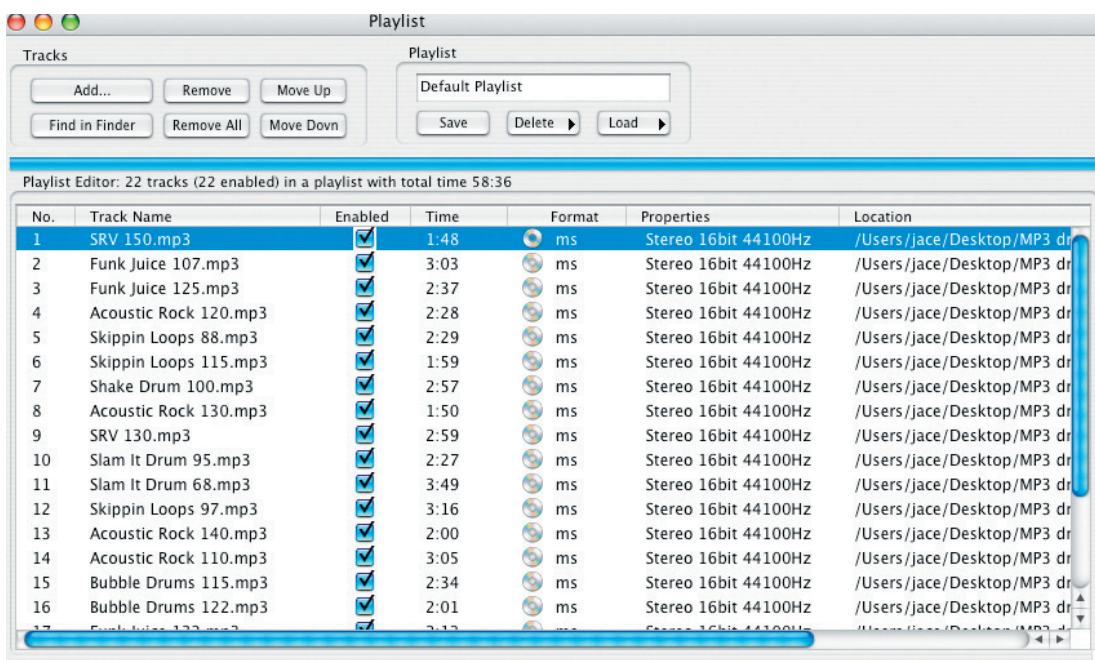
Playlist

Tracks

Add... Remove Move Up

Find in Finder Remove All Move Dovn

Playlist

Default Playlist

Save Delete Load

Playlist Editor: 22 tracks (22 enabled) in a playlist with total time 58:36

| No. | Track Name | Enabled | Time | Format | Properties | Location |
|---|---|---|---|---|---|---|
| 1 | SRV 150.mp3 | ☑ | 1:48 | ms | Stereo 16bit 44100Hz | /Users/jace/Desktop/MP3 dr |
| 2 | Funk Juice 107.mp3 | ☑ | 3:03 | ms | Stereo 16bit 44100Hz | /Users/jace/Desktop/MP3 dr |
| 3 | Funk Juice 125.mp3 | ☑ | 2:37 | ms | Stereo 16bit 44100Hz | /Users/jace/Desktop/MP3 dr |
| 4 | Acoustic Rock 120.mp3 | ☑ | 2:28 | ms | Stereo 16bit 44100Hz | /Users/jace/Desktop/MP3 dr |
| 5 | Skippin Loops 88.mp3 | ☑ | 2:29 | ms | Stereo 16bit 44100Hz | /Users/jace/Desktop/MP3 dr |
| 6 | Skippin Loops 115.mp3 | ☑ | 1:59 | ms | Stereo 16bit 44100Hz | /Users/jace/Desktop/MP3 dr |
| 7 | Shake Drum 100.mp3 | ☑ | 2:57 | ms | Stereo 16bit 44100Hz | /Users/jace/Desktop/MP3 dr |
| 8 | Acoustic Rock 130.mp3 | ☑ | 1:50 | ms | Stereo 16bit 44100Hz | /Users/jace/Desktop/MP3 dr |
| 9 | SRV 130.mp3 | ☑ | 2:59 | ms | Stereo 16bit 44100Hz | /Users/jace/Desktop/MP3 dr |
| 10 | Slam It Drum 95.mp3 | ☑ | 2:27 | ms | Stereo 16bit 44100Hz | /Users/jace/Desktop/MP3 dr |
| 11 | Slam It Drum 68.mp3 | ☑ | 3:49 | ms | Stereo 16bit 44100Hz | /Users/jace/Desktop/MP3 dr |
| 12 | Skippin Loops 97.mp3 | ☑ | 3:16 | ms | Stereo 16bit 44100Hz | /Users/jace/Desktop/MP3 dr |
| 13 | Acoustic Rock 140.mp3 | ☑ | 2:00 | ms | Stereo 16bit 44100Hz | /Users/jace/Desktop/MP3 dr |
| 14 | Acoustic Rock 110.mp3 | ☑ | 3:05 | ms | Stereo 16bit 44100Hz | /Users/jace/Desktop/MP3 dr |
| 15 | Bubble Drums 115.mp3 | ☑ | 2:34 | ms | Stereo 16bit 44100Hz | /Users/jace/Desktop/MP3 dr |
| 16 | Bubble Drums 122.mp3 | ☑ | 2:01 | ms | Stereo 16bit 44100Hz | /Users/jace/Desktop/MP3 dr |
| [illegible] | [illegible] | ☑ | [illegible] | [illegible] | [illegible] | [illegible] |